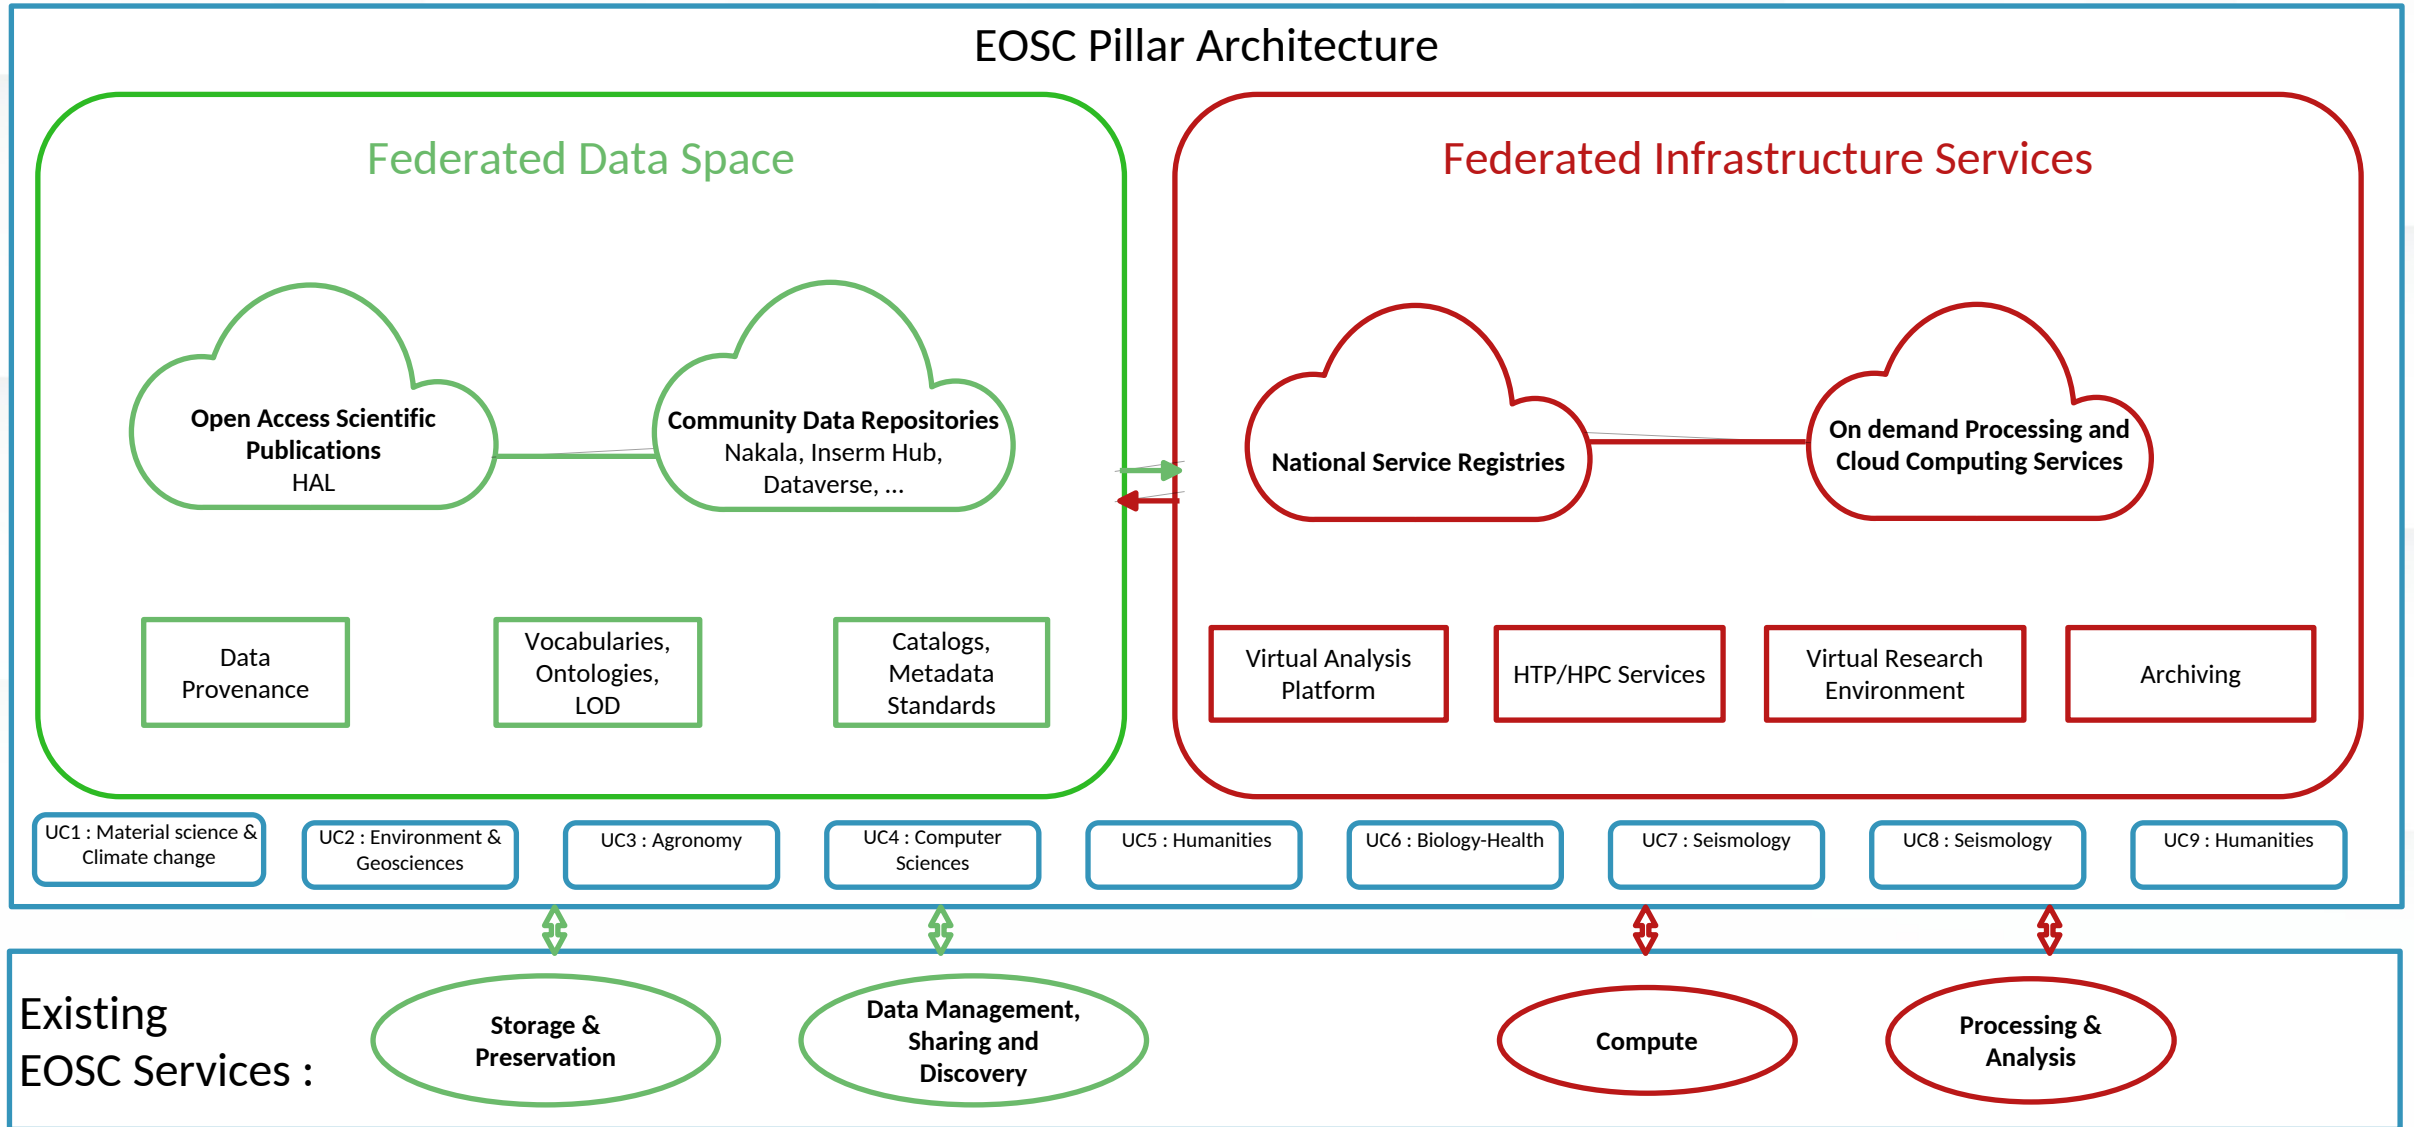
EOSC Pillar Architecture

Federated Data Space

Open Access Scientific Publications
HAL

Community Data Repositories
Nakala, Inserm Hub, Dataverse, ...

Data Provenance

Vocabularies, Ontologies, LOD

Catalogs, Metadata Standards

Federated Infrastructure Services

National Service Registries

On demand Processing and Cloud Computing Services

Virtual Analysis Platform

HTP/HPC Services

Virtual Research Environment

Archiving

UC1 : Material science & Climate change

UC2 : Environment & Geosciences

UC3 : Agronomy

UC4 : Computer Sciences

UC5 : Humanities

UC6 : Biology-Health

UC7 : Seismology

UC8 : Seismology

UC9 : Humanities

Existing EOSC Services :

Storage & Preservation

Data Management, Sharing and Discovery

Compute

Processing & Analysis